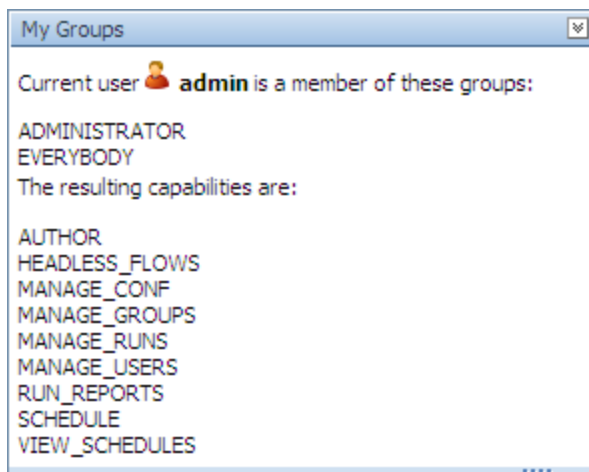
My Groups

Current user admin is a member of these groups:

ADMINISTRATOR
EVERYBODY
The resulting capabilities are:

AUTHOR
HEADLESS_FLOWS
MANAGE_CONF
MANAGE_GROUPS
MANAGE_RUNS
MANAGE_USERS
RUN_REPORTS
SCHEDULE
VIEW_SCHEDULES